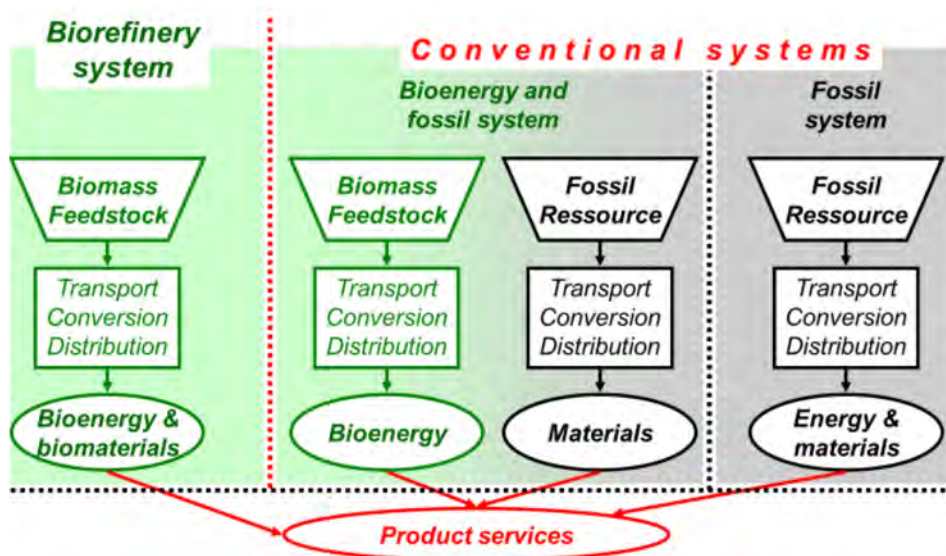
Biorefinery system

Conventional systems

Bioenergy and fossil system

Fossil system

Biomass Feedstock

Transport Conversion Distribution

Bioenergy & biomaterials

Biomass Feedstock

Transport Conversion Distribution

Bioenergy

Fossil Ressource

Transport Conversion Distribution

Materials

Fossil Ressource

Transport Conversion Distribution

Energy & materials

Product services